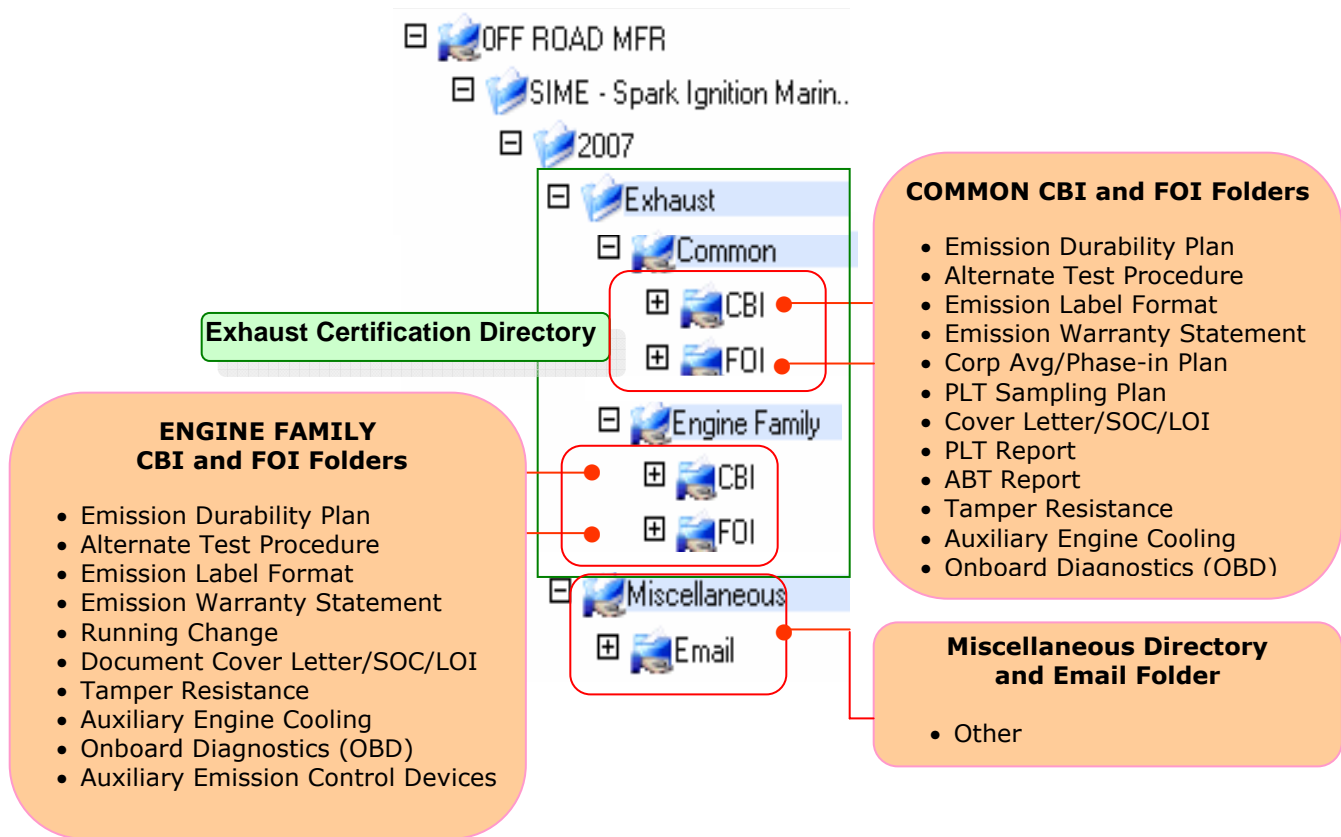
⊟ OFF ROAD MFR
⊟ SIME - Spark Ignition Marin..
⊟ 2007
⊟ Exhaust
⊟ Common
⊞ CBI
⊞ FOI
⊟ Engine Family
⊞ CBI
⊞ FOI
⊟ Miscellaneous
⊞ Email

Exhaust Certification Directory

COMMON CBI and FOI Folders

- Emission Durability Plan
- Alternate Test Procedure
- Emission Label Format
- Emission Warranty Statement
- Corp Avg/Phase-in Plan
- PLT Sampling Plan
- Cover Letter/SOC/LOI
- PLT Report
- ABT Report
- Tamper Resistance
- Auxiliary Engine Cooling
- Onboard Diagnostics (OBD)

ENGINE FAMILY
CBI and FOI Folders

- Emission Durability Plan
- Alternate Test Procedure
- Emission Label Format
- Emission Warranty Statement
- Running Change
- Document Cover Letter/SOC/LOI
- Tamper Resistance
- Auxiliary Engine Cooling
- Onboard Diagnostics (OBD)
- Auxiliary Emission Control Devices

Miscellaneous Directory
and Email Folder

- Other